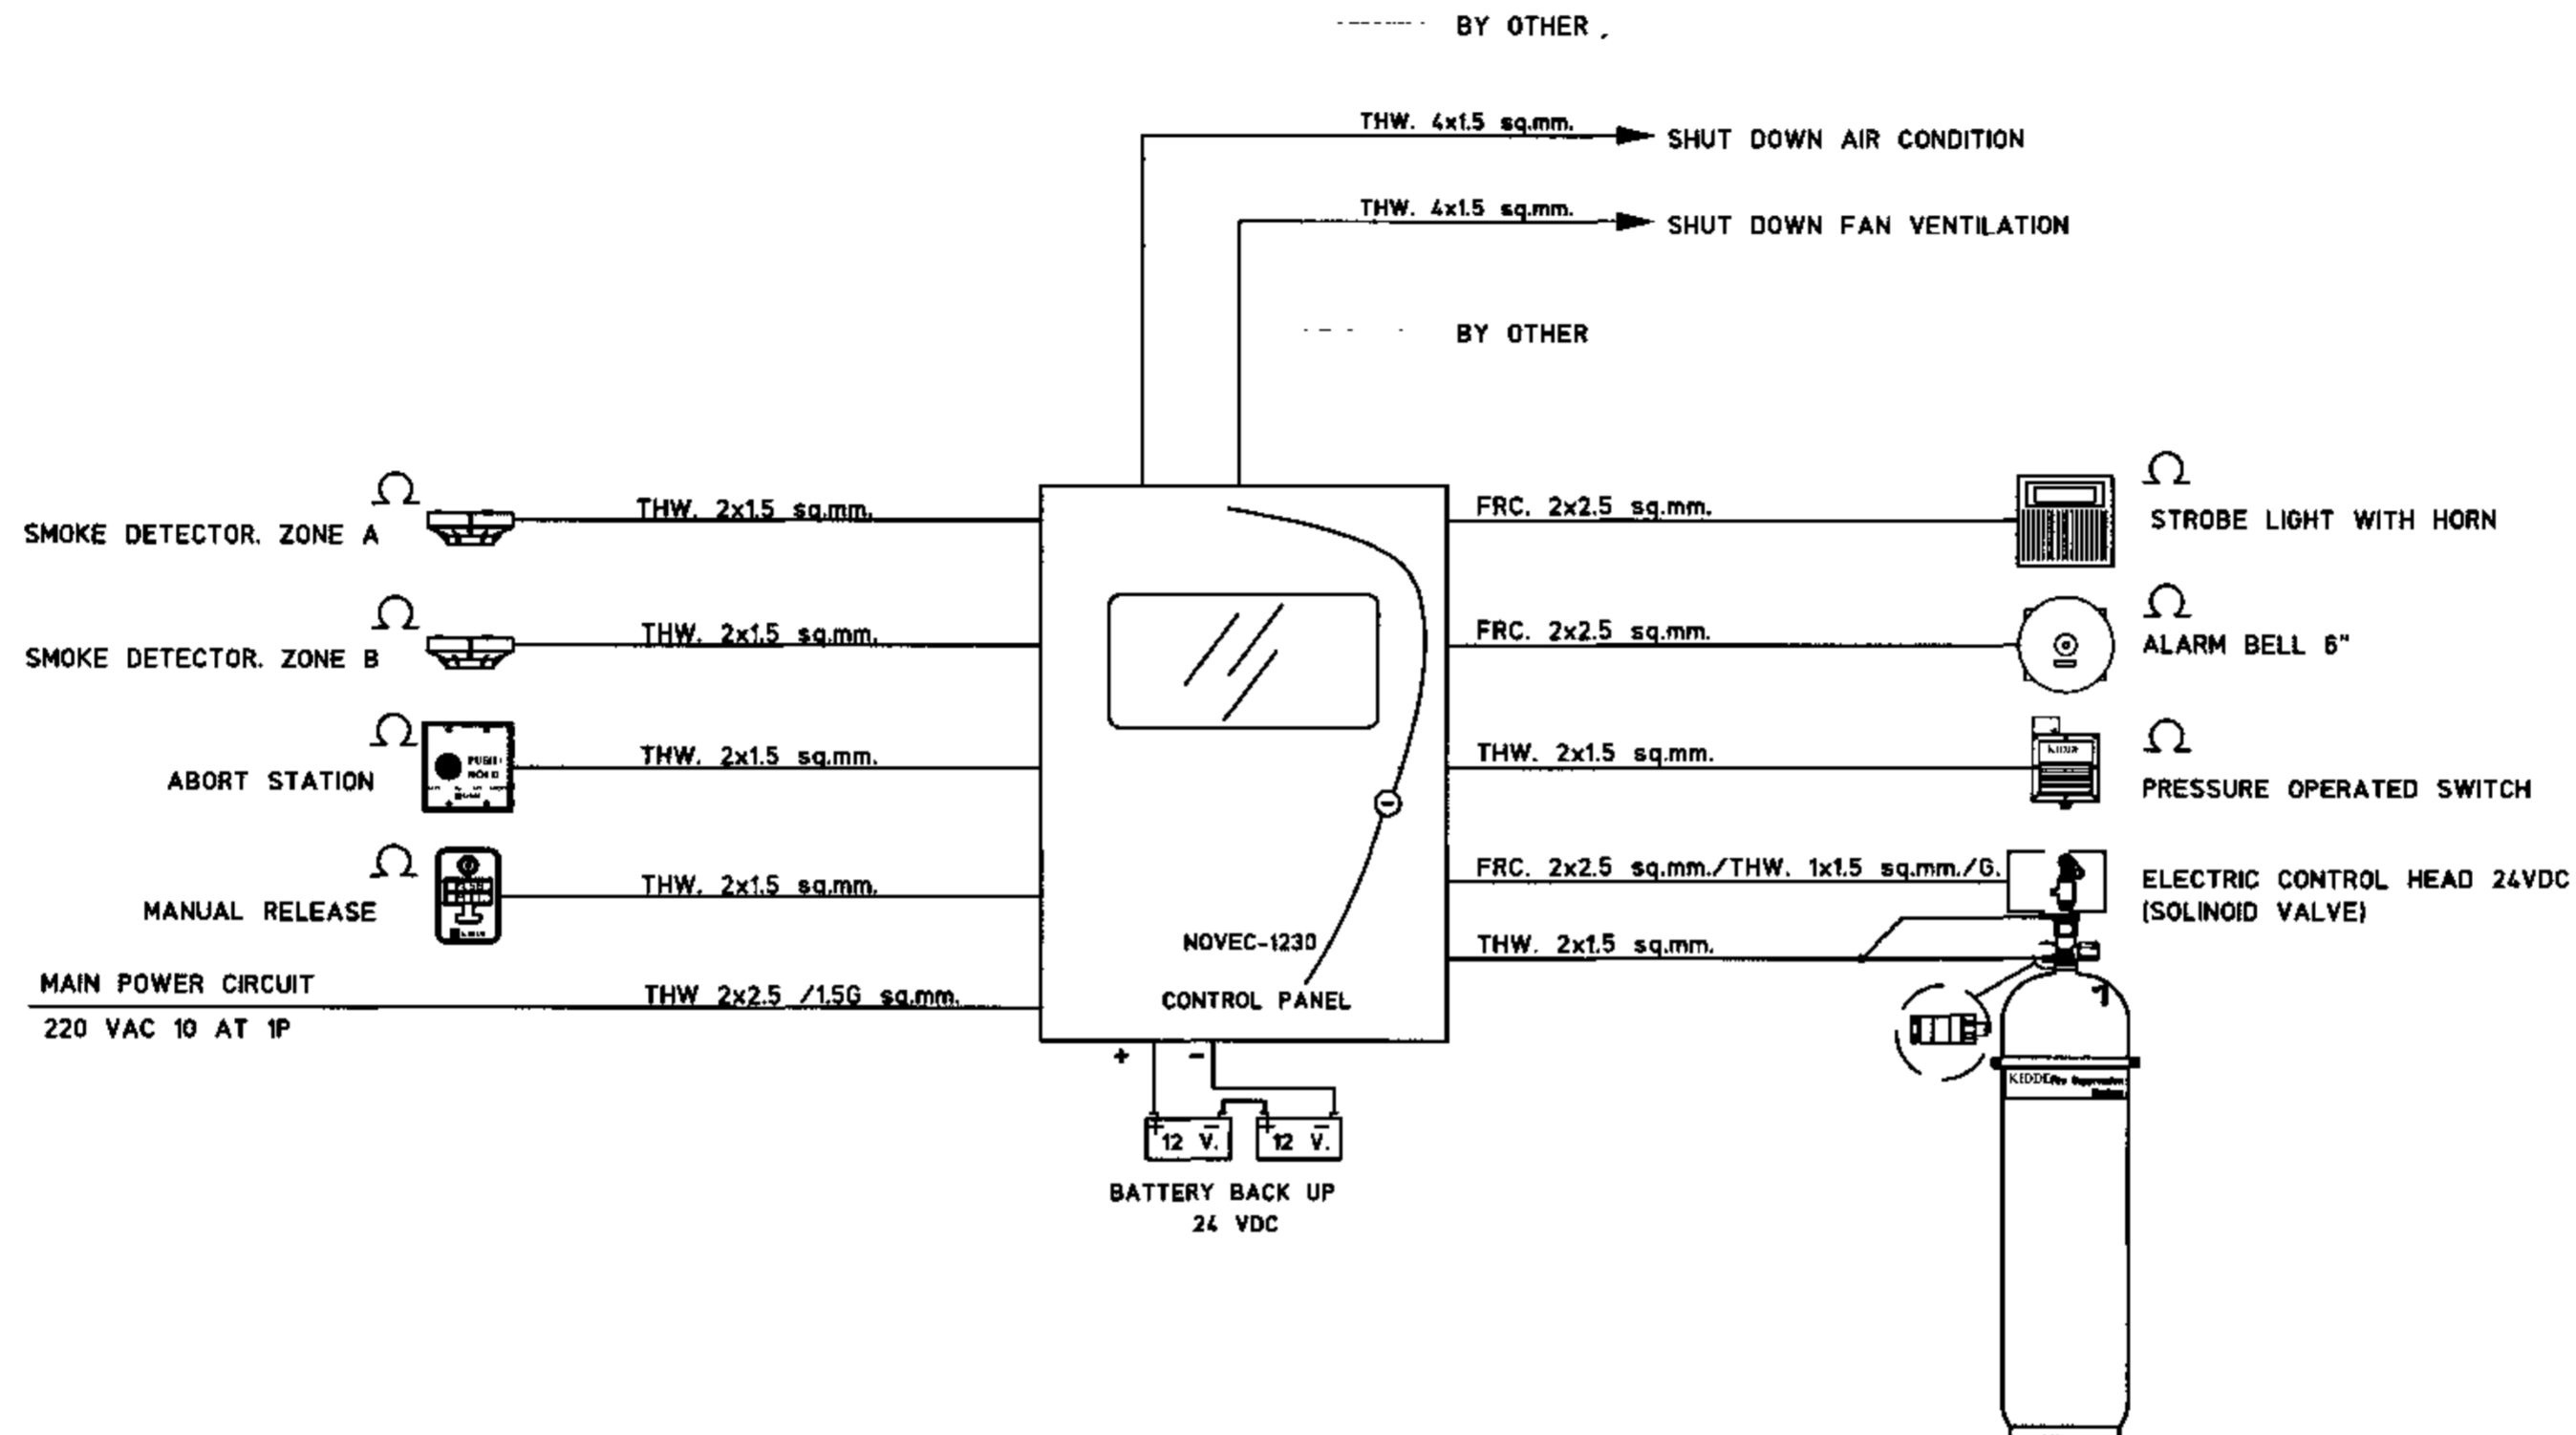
BY OTHER ,

THW. 4x1.5 sq.mm.
SHUT DOWN AIR CONDITION

THW. 4x1.5 sq.mm.
SHUT DOWN FAN VENTILATION

BY OTHER

$\Omega$
SMOKE DETECTOR. ZONE A
THW. 2x1.5 sq.mm.

$\Omega$
SMOKE DETECTOR. ZONE B
THW. 2x1.5 sq.mm.

$\Omega$
ABORT STATION
PUSH HOLD
THW. 2x1.5 sq.mm.

$\Omega$
MANUAL RELEASE
THW. 2x1.5 sq.mm.

MAIN POWER CIRCUIT
220 VAC 10 AT 1P
THW 2x2.5 /1.5G sq.mm.

NOVEC-1230
CONTROL PANEL

+ –
12 V.
12 V.
BATTERY BACK UP
24 VDC

FRC. 2x2.5 sq.mm.
$\Omega$
STROBE LIGHT WITH HORN

FRC. 2x2.5 sq.mm.
$\Omega$
ALARM BELL 6"

THW. 2x1.5 sq.mm.
$\Omega$
KIDDE
PRESSURE OPERATED SWITCH

FRC. 2x2.5 sq.mm./THW. 1x1.5 sq.mm./G.
ELECTRIC CONTROL HEAD 24VDC (SOLINOID VALVE)

THW. 2x1.5 sq.mm.

KIDDE